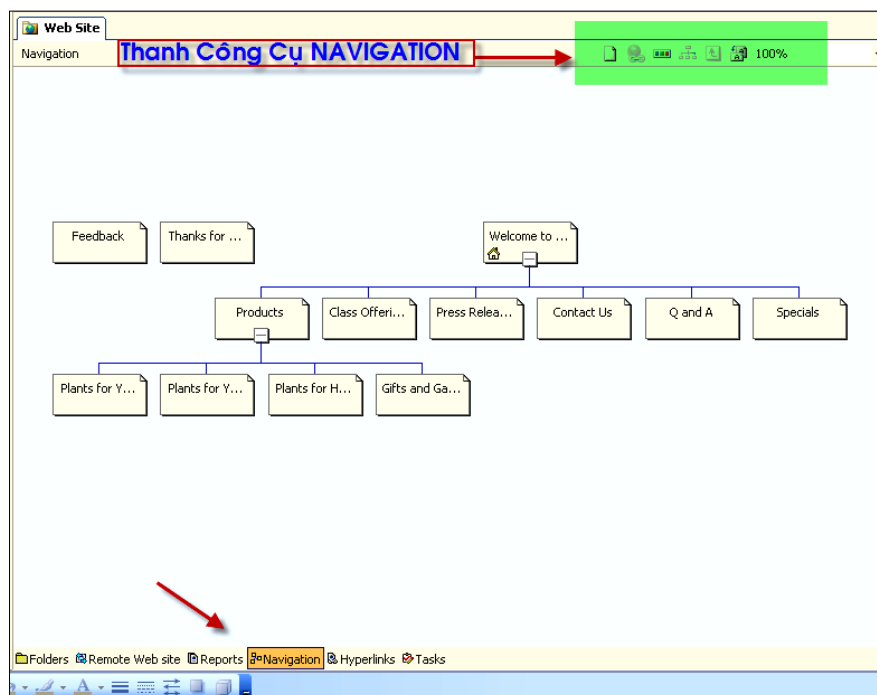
Web Site

Navigation

Thanh Công Cụ NAVIGATION

100%

Feedback

Thanks for ...

Welcome to ...

Products

Class Offeri...

Press Relea...

Contact Us

Q and A

Specials

Plants for Y...

Plants for Y...

Plants for H...

Gifts and Ga...

Folders Remote Web site Reports Navigation Hyperlinks Tasks